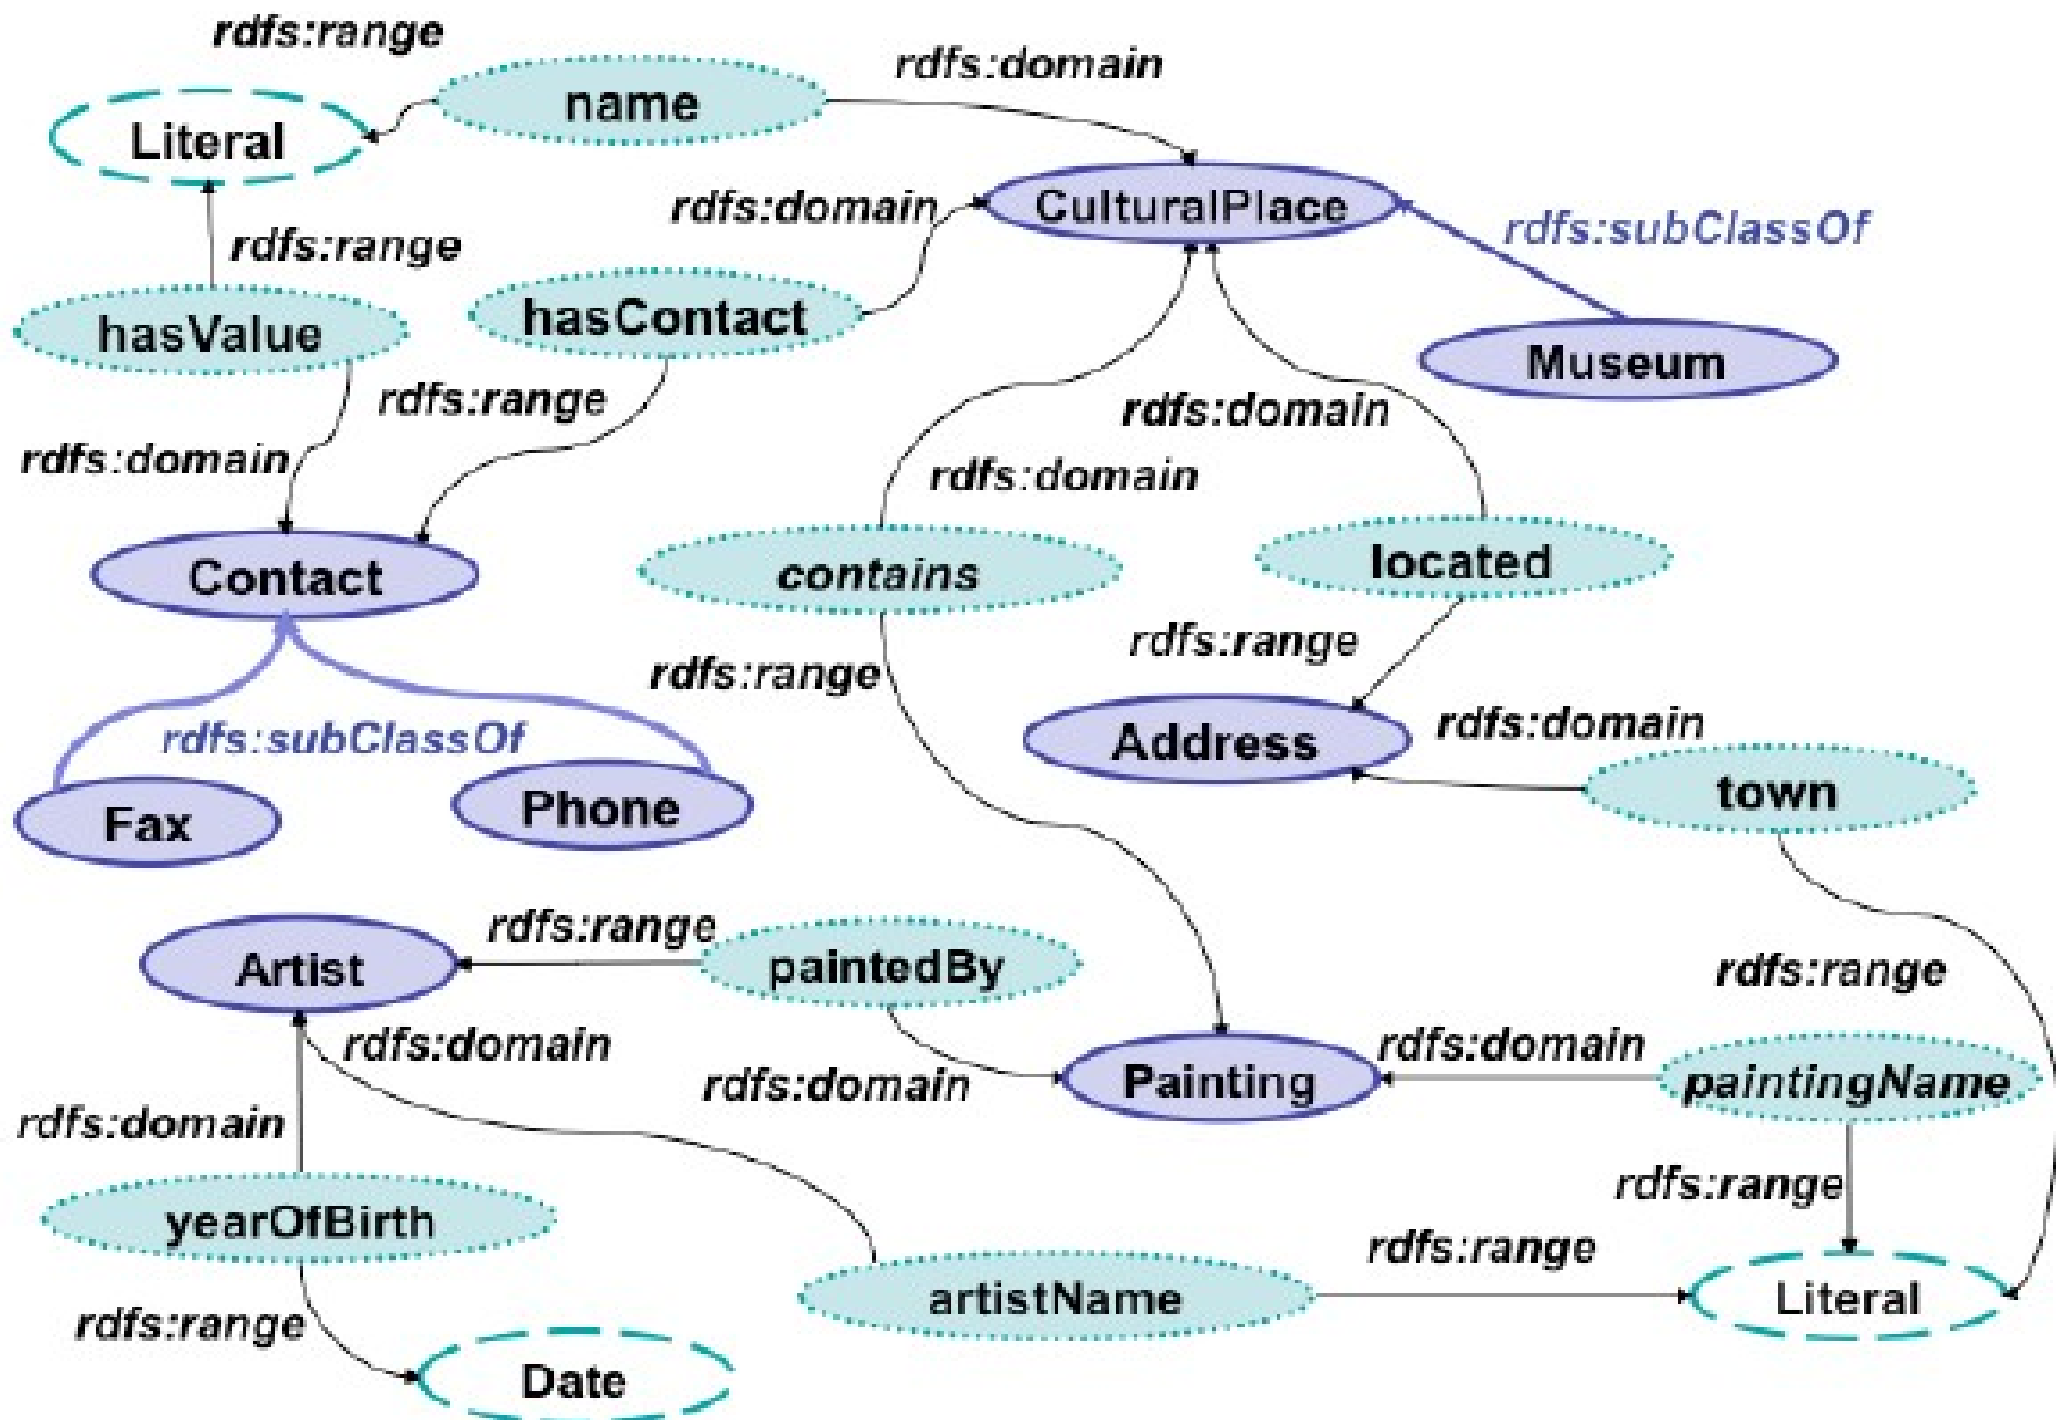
rdfs:range
name
rdfs:domain
Literal
rdfs:domain
CulturalPlace
rdfs:subClassOf
rdfs:range
hasValue
hasContact
Museum
rdfs:range
rdfs:domain
rdfs:domain
rdfs:domain
Contact
contains
located
rdfs:range
rdfs:range
Address
rdfs:domain
rdfs:subClassOf
town
Fax
Phone
rdfs:range
Artist
paintedBy
rdfs:range
rdfs:domain
rdfs:domain
rdfs:domain
Painting
paintingName
rdfs:domain
rdfs:range
yearOfBirth
rdfs:range
artistName
Literal
rdfs:range
Date